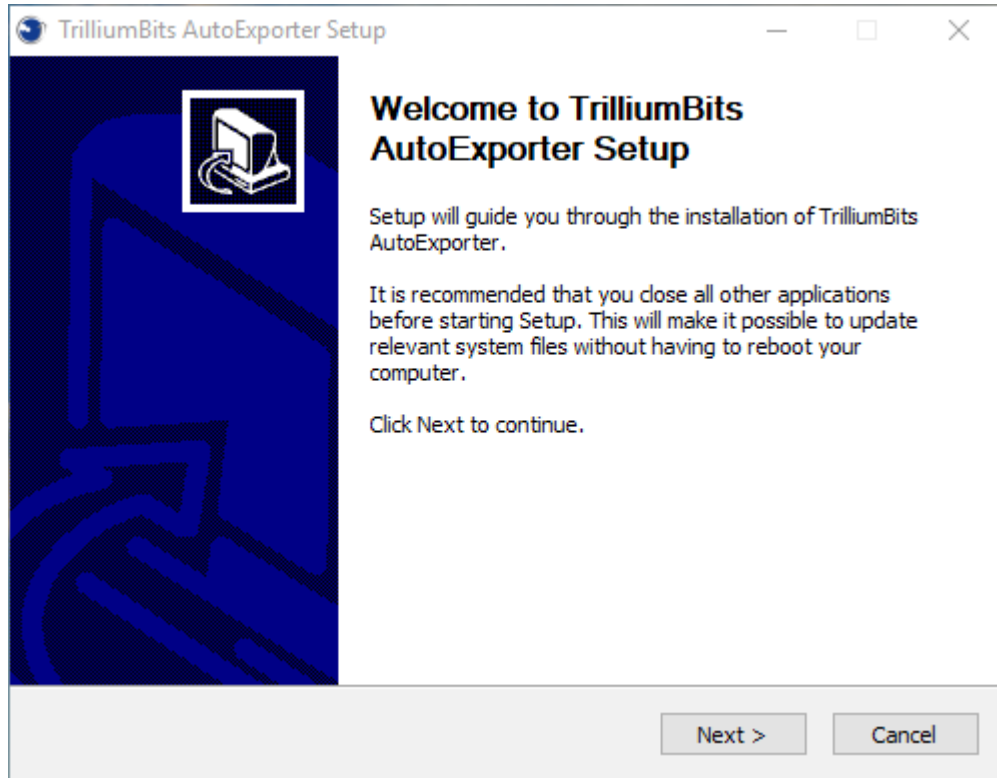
TrilliumBits AutoExporter Setup

Welcome to TrilliumBits AutoExporter Setup

Setup will guide you through the installation of TrilliumBits AutoExporter.

It is recommended that you close all other applications before starting Setup. This will make it possible to update relevant system files without having to reboot your computer.

Click Next to continue.

Next >

Cancel